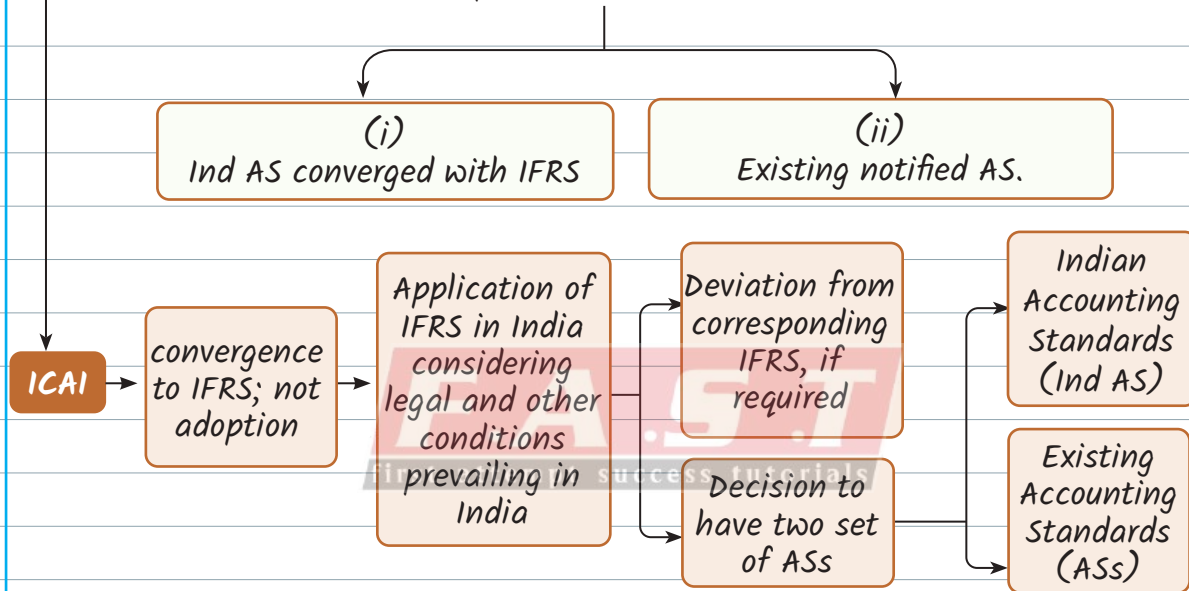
(i)
Ind AS converged with IFRS

(ii)
Existing notified AS.

ICAI

convergence to IFRS; not adoption

Application of IFRS in India considering legal and other conditions prevailing in India

Deviation from corresponding IFRS, if required

Decision to have two set of ASs

Indian Accounting Standards (Ind AS)

Existing Accounting Standards (ASs)

F.A.S.T
first attempt success tutorials